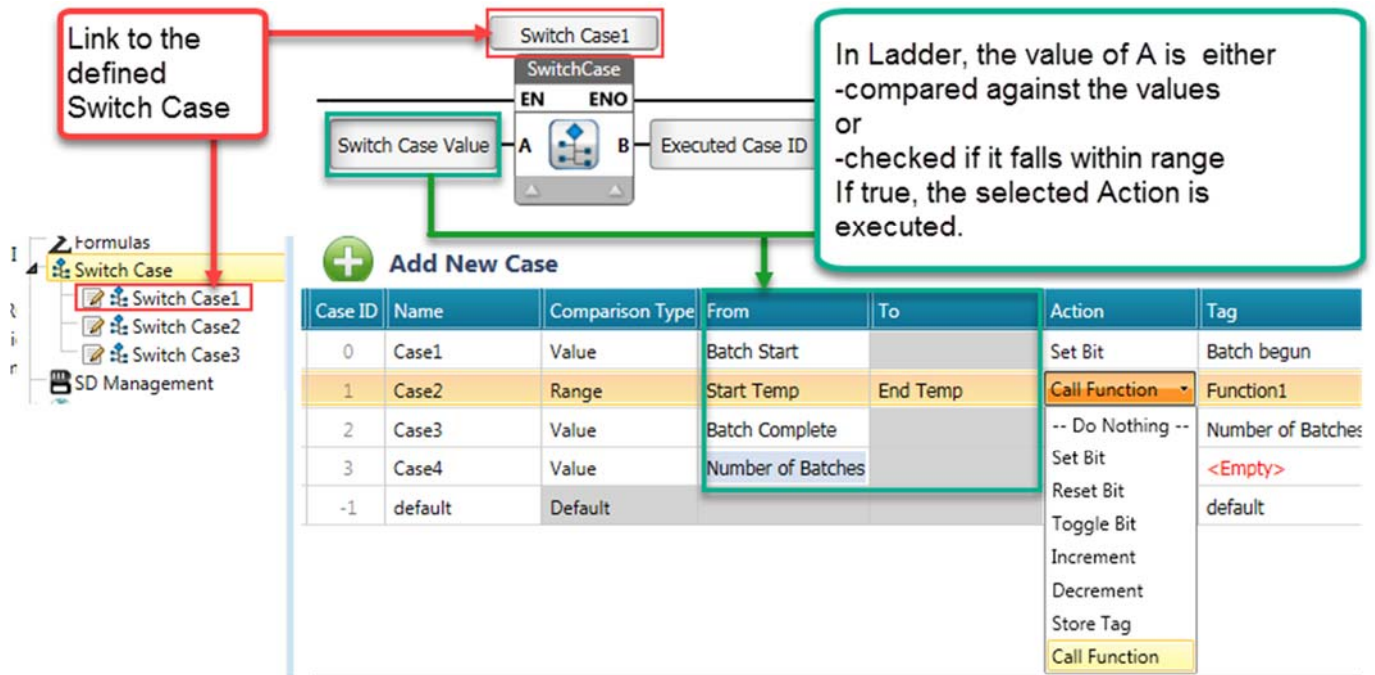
Link to the defined Switch Case

Switch Case1

SwitchCase

EN ENO

Switch Case Value A B Executed Case ID

In Ladder, the value of A is either
-compared against the values
or
-checked if it falls within range
If true, the selected Action is executed.

Formulas
Switch Case
Switch Case1
Switch Case2
Switch Case3
SD Management

Add New Case

| Case ID | Name | Comparison Type | From | To | Action | Tag |
|---|---|---|---|---|---|---|
| 0 | Case1 | Value | Batch Start | | Set Bit | Batch begun |
| 1 | Case2 | Range | Start Temp | End Temp | Call Function | Function1 |
| 2 | Case3 | Value | Batch Complete | | -- Do Nothing -- | Number of Batches |
| 3 | Case4 | Value | Number of Batches | | Set Bit | <Empty> |
| -1 | default | Default | | | Reset Bit | default |

Toggle Bit
Increment
Decrement
Store Tag
Call Function